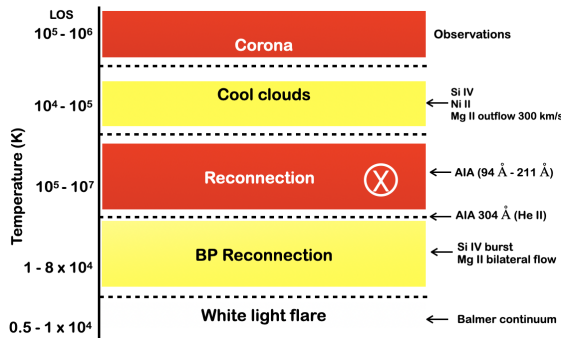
LOS

$10^5 - 10^6$

Corona

Observations

$10^4 - 10^5$

Cool clouds

Si IV
Ni II
Mg II outflow 300 km/s

Temperature (K)

$10^5 - 10^7$

Reconnection

AIA (94 Å - 211 Å)

AIA 304 Å (He II)

$1 - 8 \times 10^4$

BP Reconnection

Si IV burst
Mg II bilateral flow

$0.5 - 1 \times 10^4$

White light flare

Balmer continuum